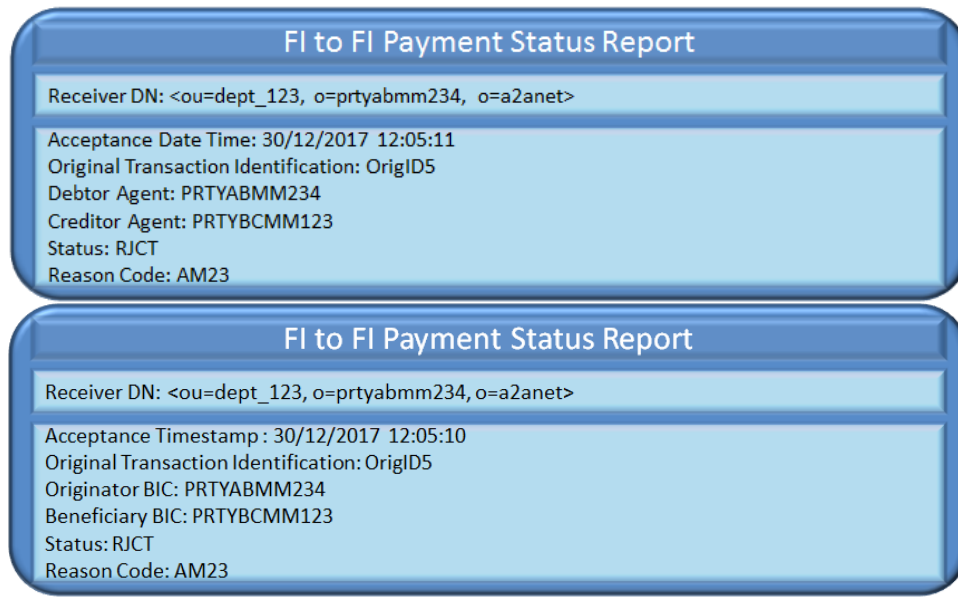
FI to FI Payment Status Report

Receiver DN: <ou=dept_123, o=prtyabmm234, o=a2anet>

Acceptance Date Time: 30/12/2017 12:05:11
Original Transaction Identification: OrigID5
Debtor Agent: PRTYABMM234
Creditor Agent: PRTYBCMM123
Status: RJCT
Reason Code: AM23

FI to FI Payment Status Report

Receiver DN: <ou=dept_123, o=prtyabmm234, o=a2anet>

Acceptance Timestamp : 30/12/2017 12:05:10
Original Transaction Identification: OrigID5
Originator BIC: PRTYABMM234
Beneficiary BIC: PRTYBCMM123
Status: RJCT
Reason Code: AM23